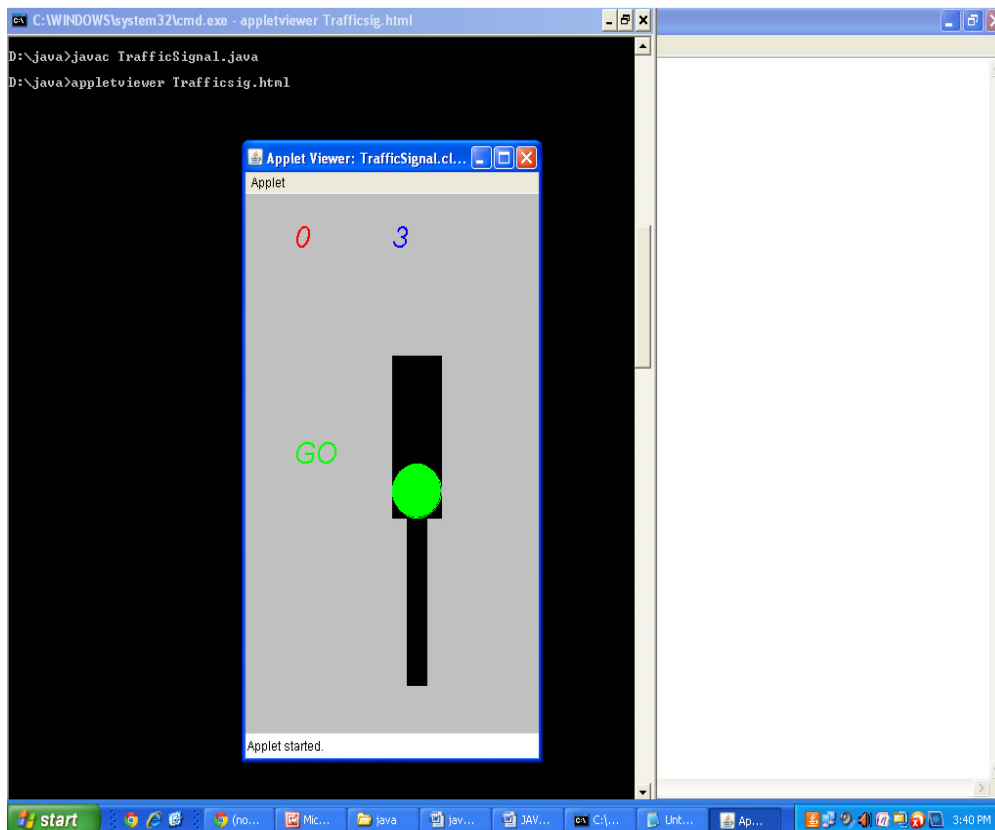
C:\WINDOWS\system32\cmd.exe - appletviewer Trafficsig.html

D:\java>javac TrafficSignal.java

D:\java>appletviewer Trafficsig.html

Applet Viewer: TrafficSignal.cl...

Applet

0

3

GO

Applet started.

start

(no...

Mic...

java

jav...

JAV...

C:\...

Unt...

Ap...

3:40 PM